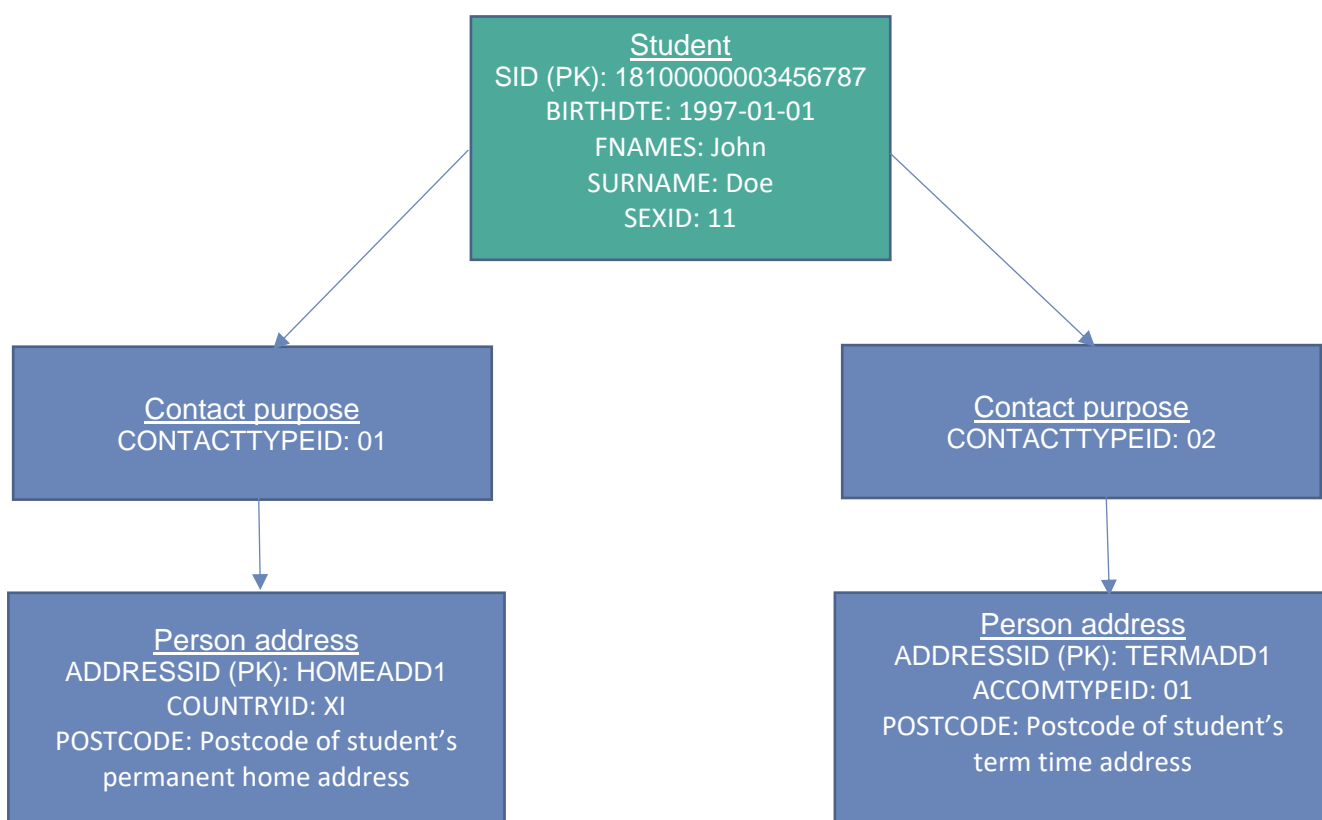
Student
SID (PK): 18100000003456787
BIRTHDTE: 1997-01-01
FNAMES: John
SURNAME: Doe
SEXID: 11

Contact purpose
CONTACTTYPEID: 01

Person address
ADDRESSID (PK): HOMEADD1
COUNTRYID: XI
POSTCODE: Postcode of student's permanent home address

Contact purpose
CONTACTTYPEID: 02

Person address
ADDRESSID (PK): TERMADD1
ACCOMTYPEID: 01
POSTCODE: Postcode of student's term time address